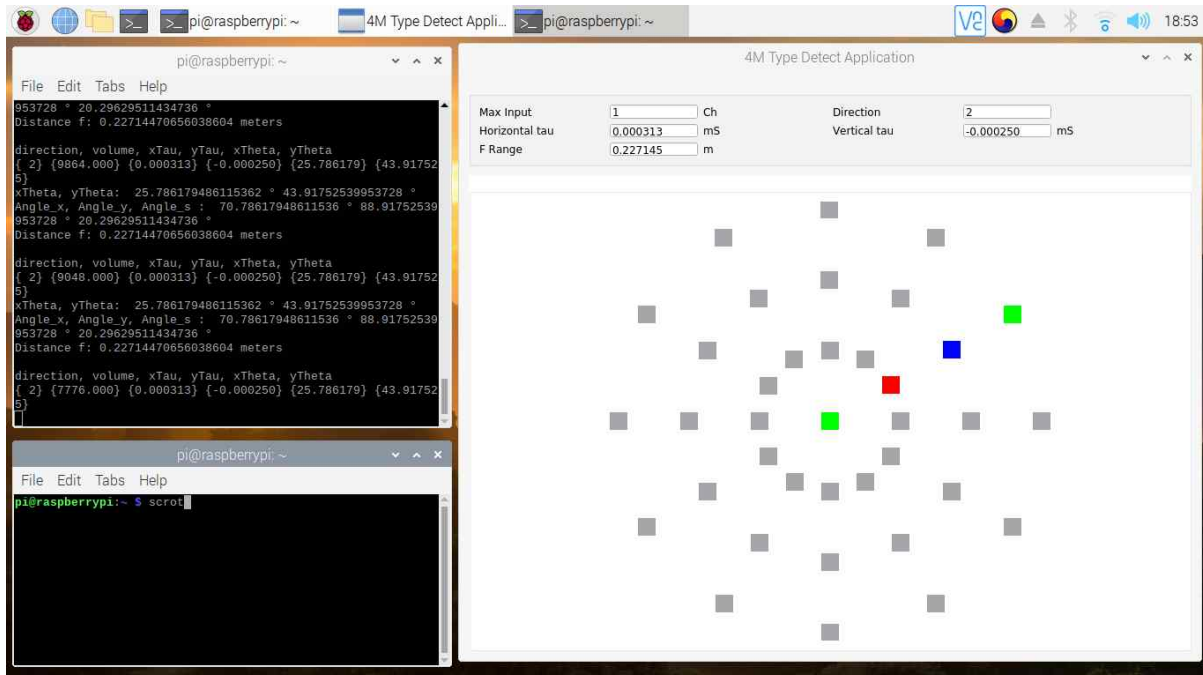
pi@raspberrypi: ~   4M Type Detect Appli...   pi@raspberrypi: ~   18:53

pi@raspberrypi: ~

File Edit Tabs Help

953728 ° 20.29629511434736 °
Distance f: 0.22714470656038604 meters

direction, volume, xTau, yTau, xTheta, yTheta
{ 2} {9864.000} {0.000313} {-0.000250} {25.786179} {43.917525}
xTheta, yTheta: 25.786179486115362 ° 43.91752539953728 °
Angle_x, Angle_y, Angle_s : 70.78617948611536 ° 88.91752539953728 ° 20.29629511434736 °
Distance f: 0.22714470656038604 meters

direction, volume, xTau, yTau, xTheta, yTheta
{ 2} {9048.000} {0.000313} {-0.000250} {25.786179} {43.917525}
xTheta, yTheta: 25.786179486115362 ° 43.91752539953728 °
Angle_x, Angle_y, Angle_s : 70.78617948611536 ° 88.91752539953728 ° 20.29629511434736 °
Distance f: 0.22714470656038604 meters

direction, volume, xTau, yTau, xTheta, yTheta
{ 2} {7776.000} {0.000313} {-0.000250} {25.786179} {43.917525}

pi@raspberrypi: ~

File Edit Tabs Help

pi@raspberrypi:~ $ scrot

4M Type Detect Application

| Max Input | 1 | Ch | Direction | 2 | |
|---|---|---|---|---|---|
| Horizontal tau | 0.000313 | mS | Vertical tau | -0.000250 | mS |
| F Range | 0.227145 | m | | | |